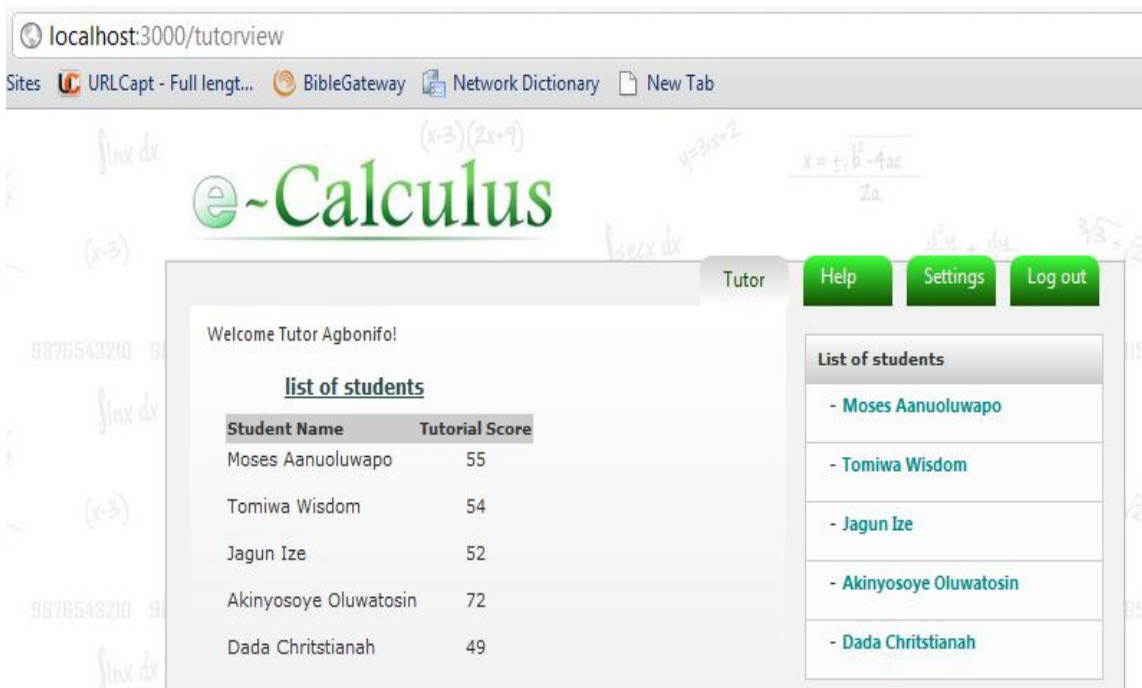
localhost:3000/tutorview

Sites URLCapt - Full lengt... BibleGateway Network Dictionary New Tab

$\int \ln x \, dx$ $(x-3)(2x+9)$ $y=3x^2$ $x = \frac{-b \pm \sqrt{b^2-4ac}}{2a}$

e~Calculus

$(x-3)$ $\int \sec x \, dx$

Tutor Help Settings Log out

Welcome Tutor Agbonifo!

list of students

| Student Name | Tutorial Score |
|---|---|
| Moses Aanuoluwapo | 55 |
| Tomiwa Wisdom | 54 |
| Jagun Ize | 52 |
| Akinyosoye Oluwatosin | 72 |
| Dada Chritstianah | 49 |

List of students

- Moses Aanuoluwapo
- Tomiwa Wisdom
- Jagun Ize
- Akinyosoye Oluwatosin
- Dada Chritstianah

9876543210 9876543210